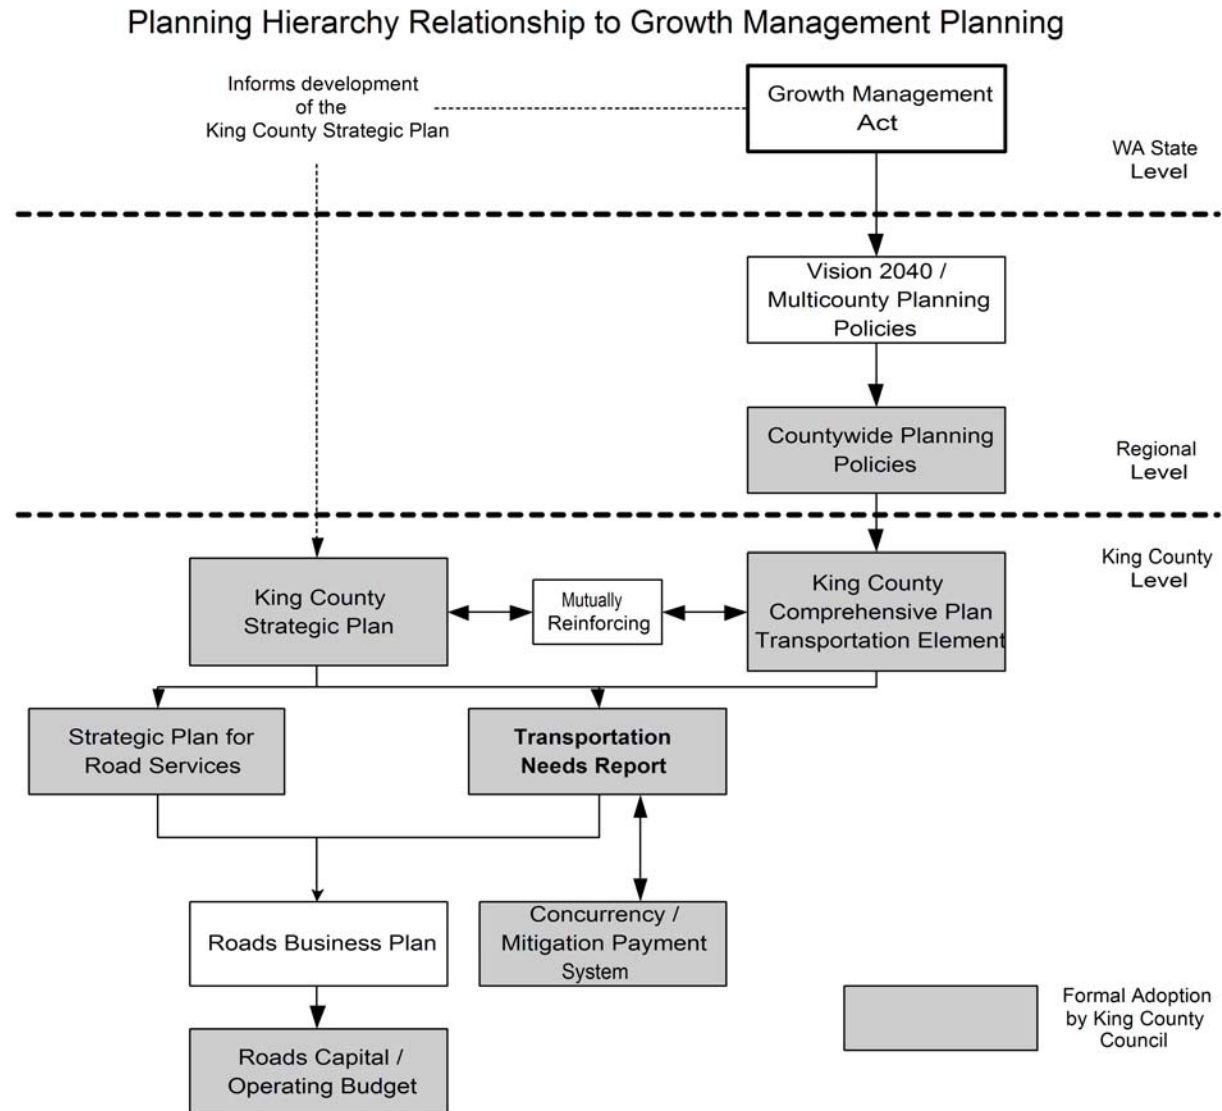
Planning Hierarchy Relationship to Growth Management Planning

Informs development of the King County Strategic Plan

Growth Management Act

WA State Level

Vision 2040 / Multicounty Planning Policies

Countywide Planning Policies

Regional Level

King County Level

King County Strategic Plan

Mutually Reinforcing

King County Comprehensive Plan Transportation Element

Strategic Plan for Road Services

Transportation Needs Report

Roads Business Plan

Concurrency / Mitigation Payment System

Roads Capital / Operating Budget

Formal Adoption by King County Council